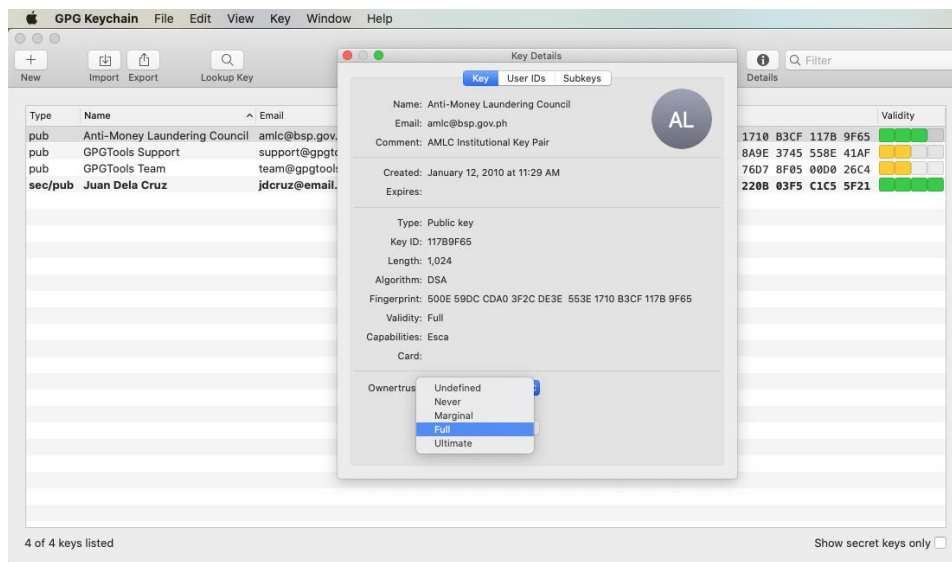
GPG Keychain File Edit View Key Window Help

New Import Export Lookup Key

Details Filter

| Type | Name | Email | | Validity |
|---|---|---|---|---|
| pub | Anti-Money Laundering Council | amlc@bsp.gov. | 1710 B3CF 117B 9F65 | |
| pub | GPGTools Support | support@gpgt | 8A9E 3745 558E 41AF | |
| pub | GPGTools Team | team@gpgtool | 76D7 8F05 00D0 26C4 | |
| sec/pub | Juan Dela Cruz | jdcruz@email. | 220B 03F5 C1C5 5F21 | |

Key Details

Key User IDs Subkeys

Name: Anti-Money Laundering Council
Email: amlc@bsp.gov.ph
Comment: AMLC Institutional Key Pair

AL

Created: January 12, 2010 at 11:29 AM
Expires:

Type: Public key
Key ID: 117B9F65
Length: 1,024
Algorithm: DSA
Fingerprint: 500E 59DC CDA0 3F2C DE3E 553E 1710 B3CF 117B 9F65
Validity: Full
Capabilities: Esca
Card:

Ownertrus

Undefined
Never
Marginal
Full
Ultimate

4 of 4 keys listed

Show secret keys only